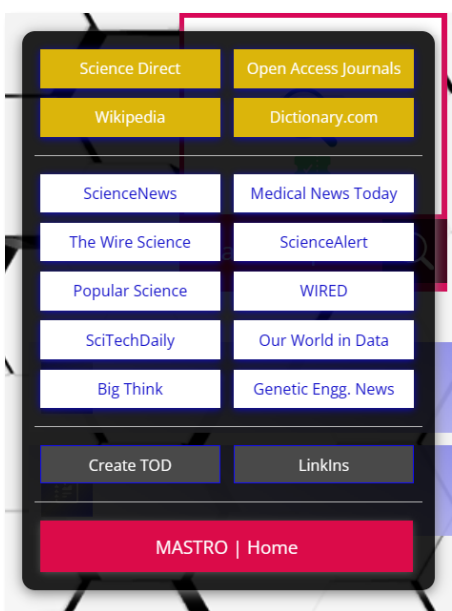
Science Direct
Open Access Journals
Wikipedia
Dictionary.com

ScienceNews
Medical News Today
The Wire Science
ScienceAlert
Popular Science
WIRED
SciTechDaily
Our World in Data
Big Think
Genetic Engg. News

Create TOD
LinkIns

MASTRO | Home